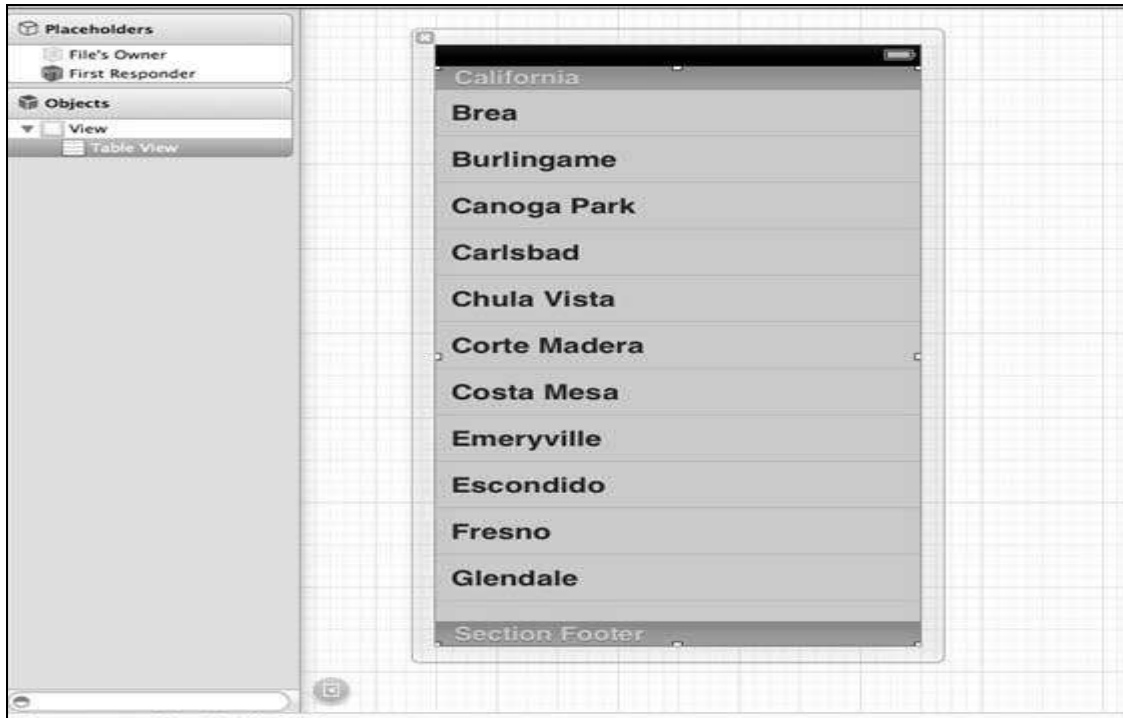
Placeholders
File's Owner
First Responder
Objects
View
Table View

California
Brea
Burlingame
Canoga Park
Carlsbad
Chula Vista
Corte Madera
Costa Mesa
Emeryville
Escondido
Fresno
Glendale
Section Footer